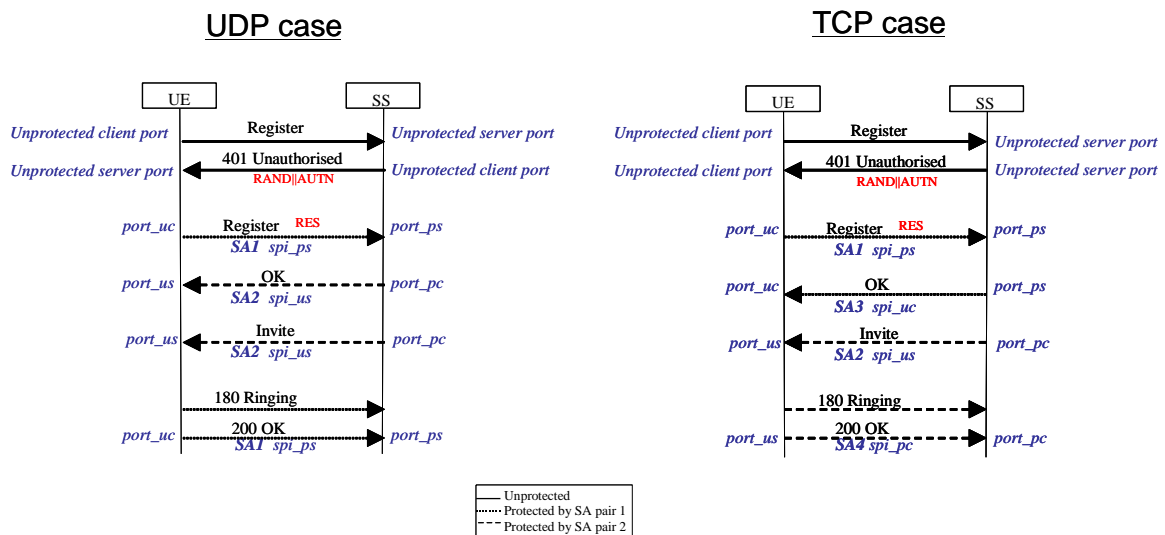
UDP case

UE
SS

Unprotected client port
Register
Unprotected server port

Unprotected server port
401 Unauthorised
RAND||AUTN
Unprotected client port

port_uc
Register RES
SA1 spi_ps
port_ps

port_us
OK
SA2 spi_us
port_pc

port_us
Invite
SA2 spi_us
port_pc

180 Ringing

port_uc
200 OK
SA1 spi_ps
port_ps

TCP case

UE
SS

Unprotected client port
Register
Unprotected server port

Unprotected client port
401 Unauthorised
RAND||AUTN
Unprotected server port

port_uc
Register RES
SA1 spi_ps
port_ps

port_uc
OK
SA3 spi_uc
port_ps

port_us
Invite
SA2 spi_us
port_pc

180 Ringing

port_us
200 OK
SA4 spi_pc
port_pc

Unprotected
Protected by SA pair 1
Protected by SA pair 2